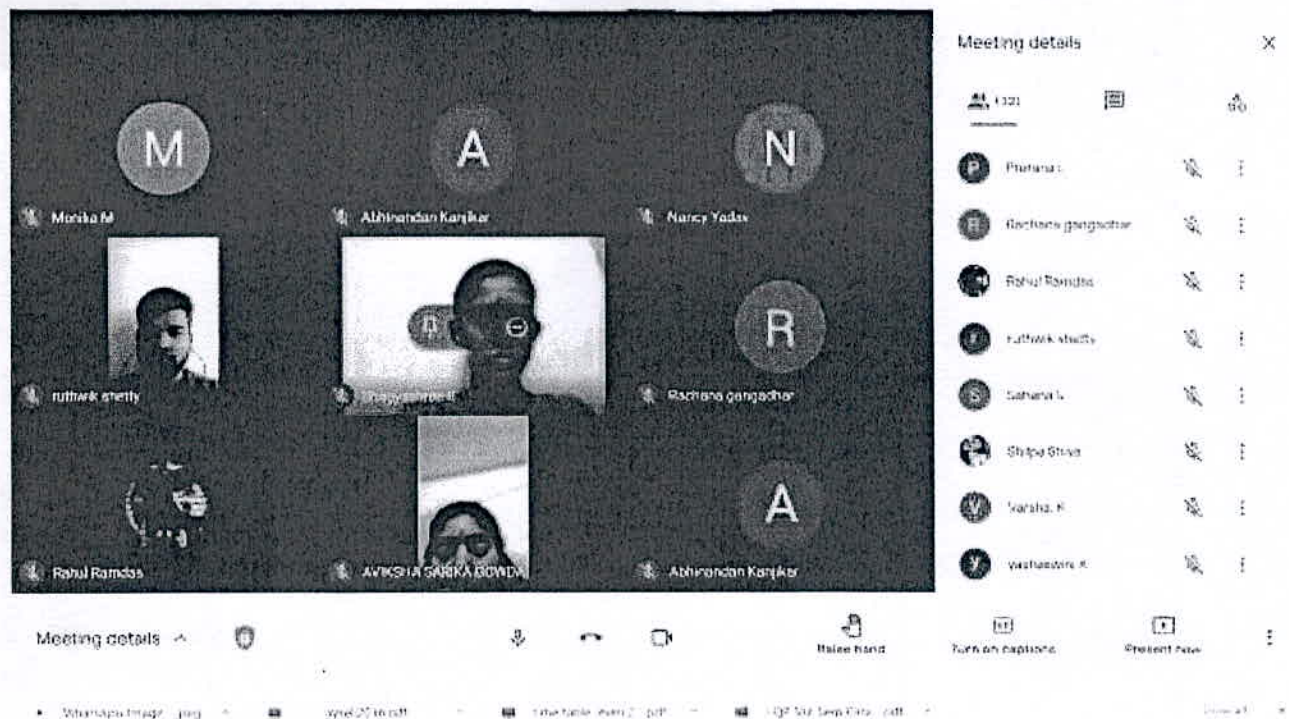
M

A

N

Monika M

Abhinandan Kanjikar

Nancy Yadav

ruthwik shetty

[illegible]

R

Rachana gangadhar

Rahul Ramdas

AVIKSHA SARIKA GOWDA

A

Abhinandan Kanjikar

Meeting details

X

(32)

Prathana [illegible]

Rachana gangadhar

Rahul Ramdas

ruthwik shetty

Sahana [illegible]

Shilpa Shiva

Varsha. K

Vaishnavi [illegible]

Meeting details ^

Raise hand

Turn on captions

Present now

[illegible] .jpg

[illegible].pdf

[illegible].pdf

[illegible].pdf

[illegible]